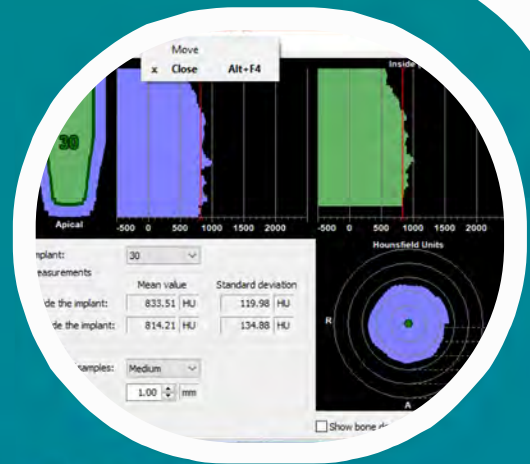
Move

x Close Alt+F4

Inside

30

Apical

-500 0 500 1000 1500 2000

-500 0 500 1000 1500 2000

Hounsfield Units

mplant: 30

easurements

Mean value Standard deviation

de the implant: 833.51 HU 119.98 HU

de the implant: 814.21 HU 134.88 HU

amples: Medium

1.00 mm

R

A

Show bone d